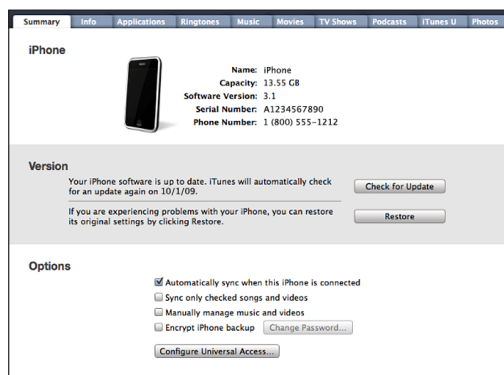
Summary Info Applications Ringtones Music Movies TV Shows Podcasts iTunes U Photos

iPhone

Name: iPhone
Capacity: 13.55 GB
Software Version: 3.1
Serial Number: A1234567890
Phone Number: 1 (800) 555-1212

Version

Your iPhone software is up to date. iTunes will automatically check for an update again on 10/1/09.

Check for Update

If you are experiencing problems with your iPhone, you can restore its original settings by clicking Restore.

Restore

Options

Automatically sync when this iPhone is connected
Sync only checked songs and videos
Manually manage music and videos
Encrypt iPhone backup
Change Password...
Configure Universal Access...